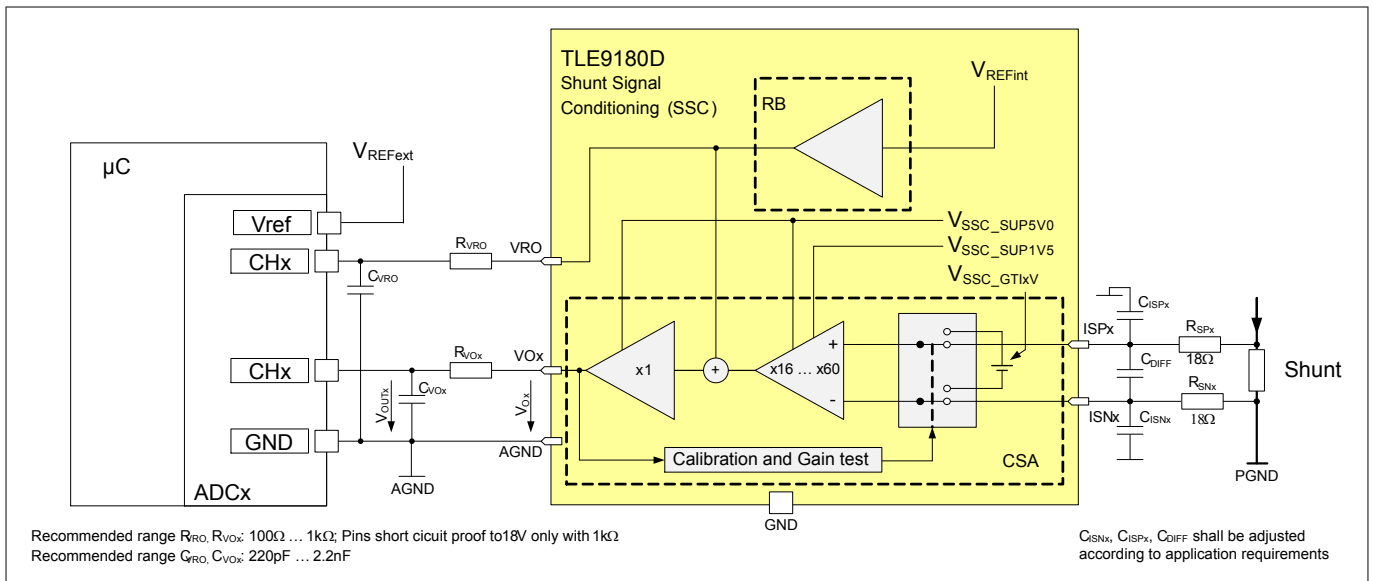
TLE9180D
Shunt Signal Conditioning (SSC)

RB

$V_{REFint}$

µC

$V_{REFext}$

Vref

CHx

$R_{VRO}$

VRO

$C_{VRO}$

$V_{SSC\_SUP5V0}$

$V_{SSC\_SUP1V5}$

$V_{SSC\_GTIxV}$

$C_{ISPx}$

ISPx

$R_{SPx}$

18Ω

CHx

$R_{VOx}$

VOx

x1

+

x16 … x60

+

-

$C_{DIFF}$

Shunt

$V_{OUTx}$

$C_{VOx}$

$V_{Ox}$

ISNx

$C_{ISNx}$

$R_{SNx}$

18Ω

GND

AGND

Calibration and Gain test

CSA

PGND

ADCx

AGND

GND

Recommended range $R_{VRO}$, $R_{VOx}$: 100Ω … 1kΩ; Pins short cicuit proof to18V only with 1kΩ
Recommended range $C_{VRO}$, $C_{VOx}$: 220pF … 2.2nF

$C_{ISNx}$, $C_{ISPx}$, $C_{DIFF}$ shall be adjusted according to application requirements